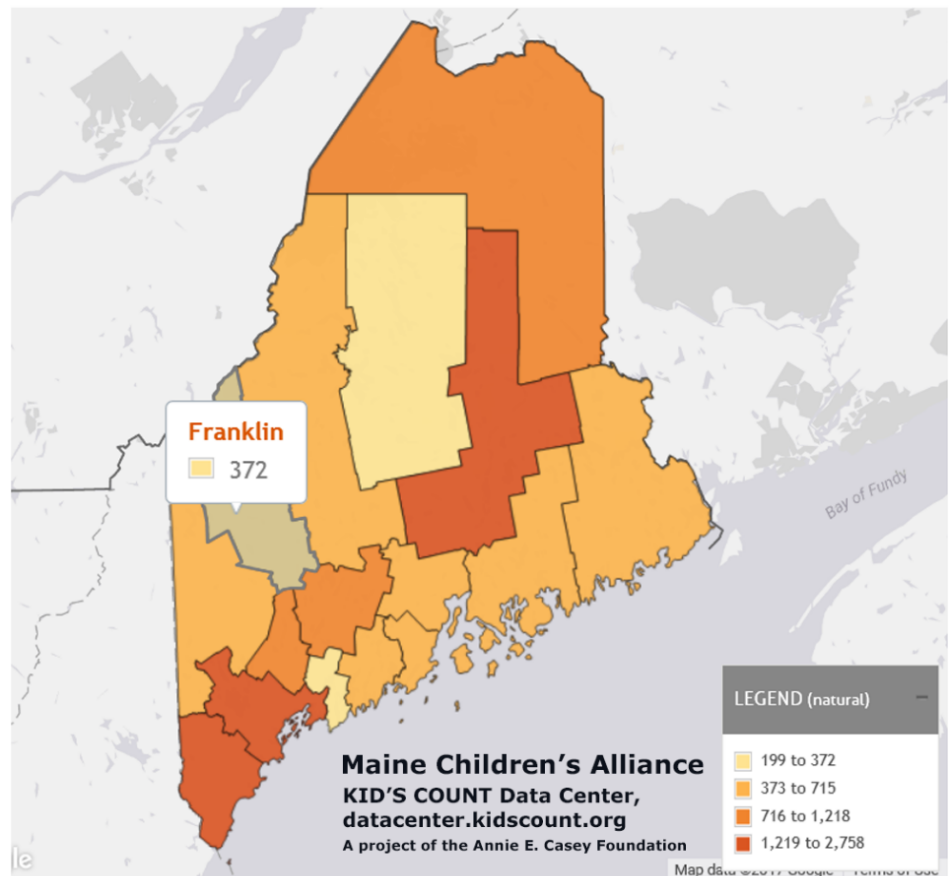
Franklin
372

Bay of Fundy

LEGEND (natural)
199 to 372
373 to 715
716 to 1,218
1,219 to 2,758

Maine Children's Alliance
KID'S COUNT Data Center,
datacenter.kidscount.org
A project of the Annie E. Casey Foundation

Map data ©2017 Google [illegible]